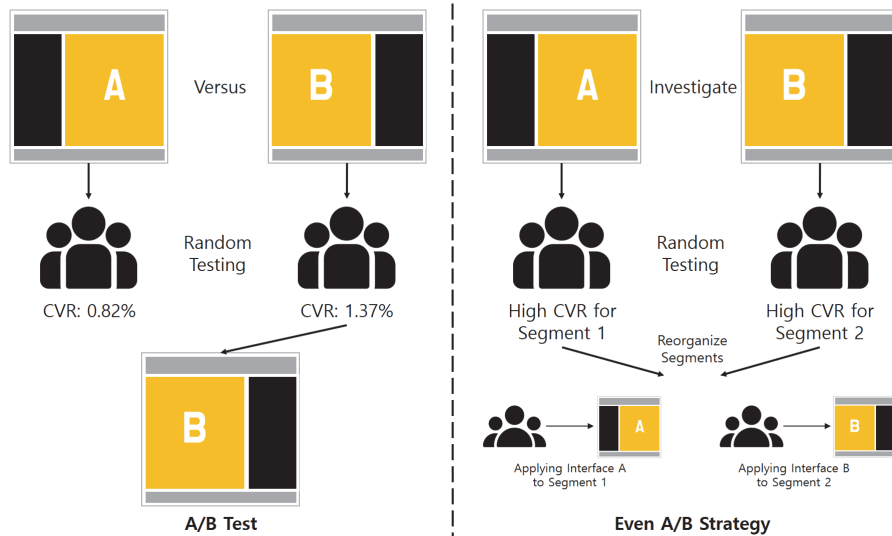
A

Versus

B

Random Testing

CVR: 0.82%

CVR: 1.37%

B

A/B Test

A

Investigate

B

Random Testing

High CVR for Segment 1

High CVR for Segment 2

Reorganize Segments

A

Applying Interface A to Segment 1

B

Applying Interface B to Segment 2

Even A/B Strategy